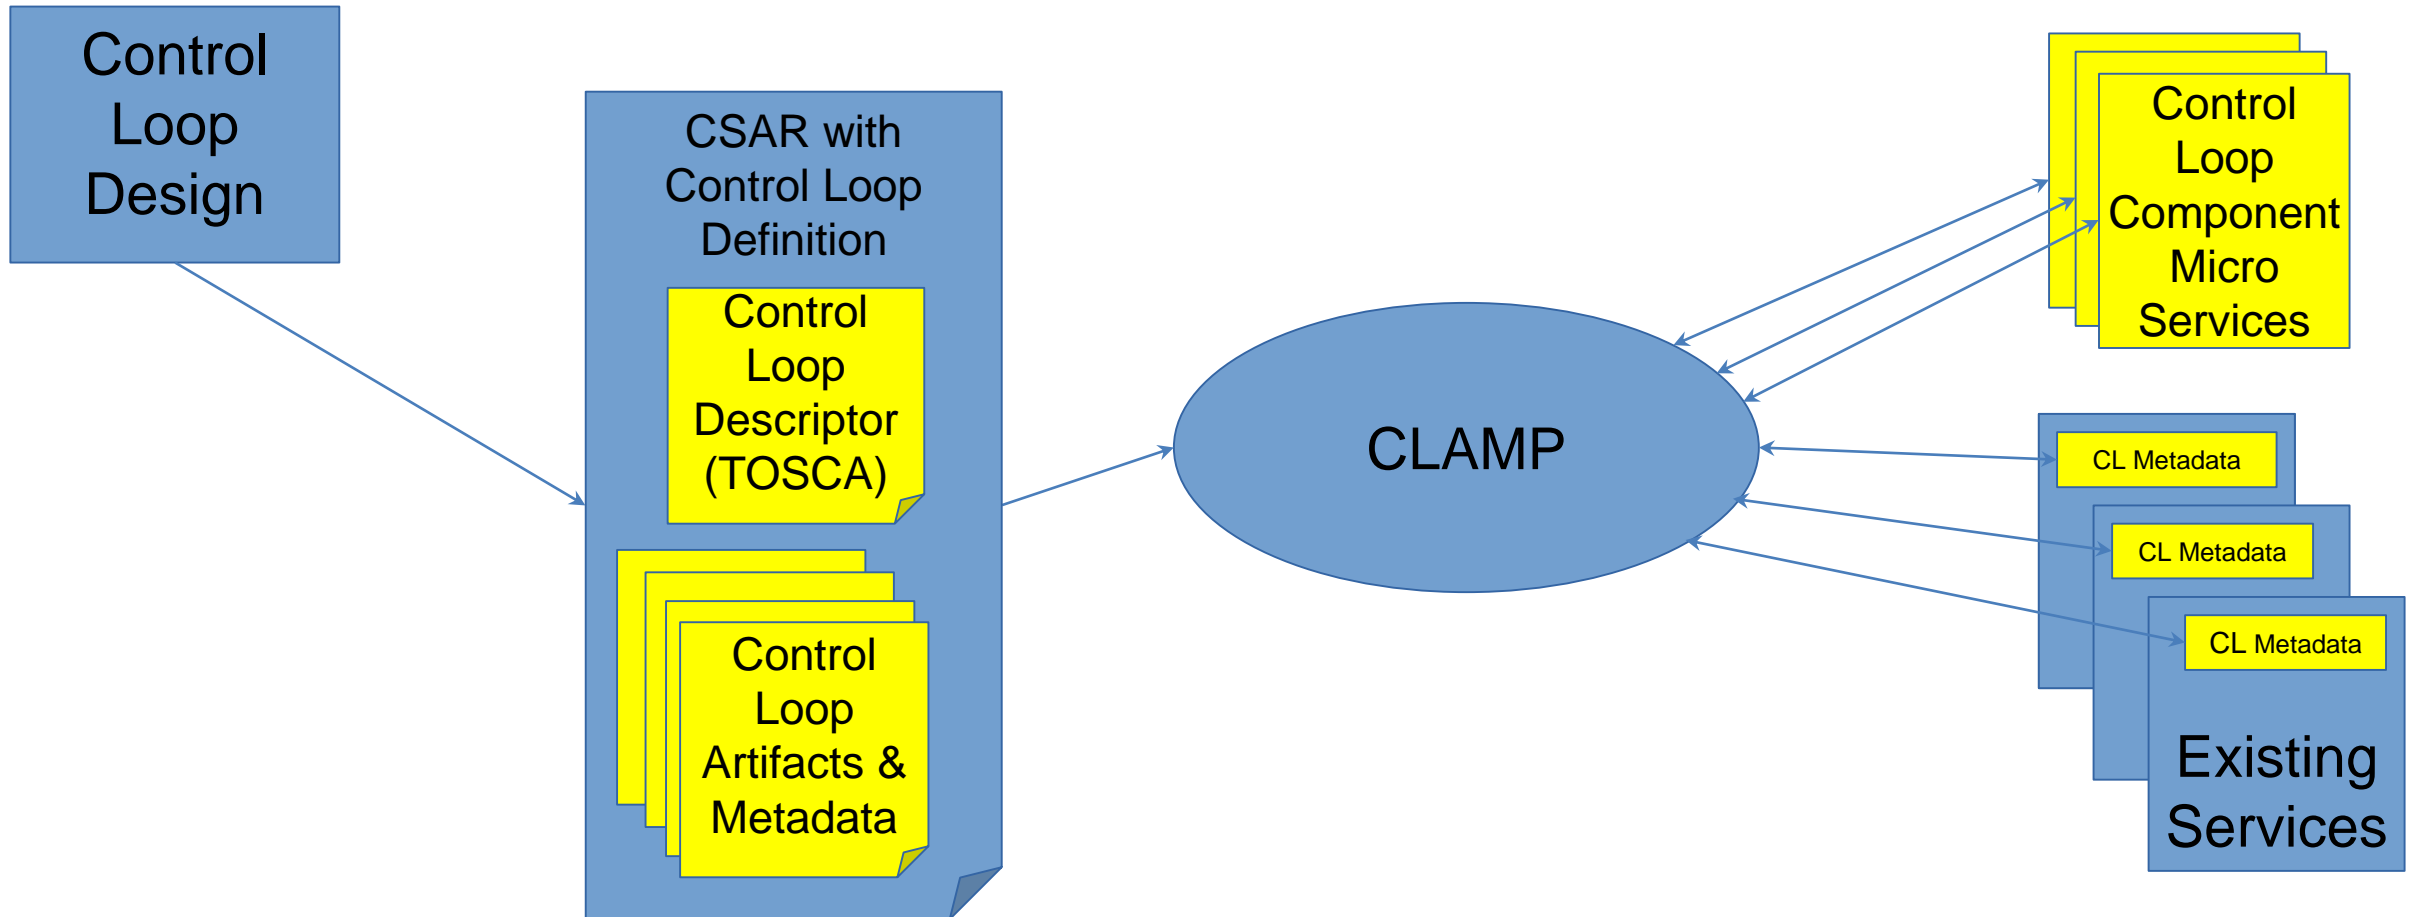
Control Loop Design

CSAR with Control Loop Definition

Control Loop Descriptor (TOSCA)

Control Loop Artifacts & Metadata

CLAMP

Control Loop Component Micro Services

CL Metadata

CL Metadata

CL Metadata

Existing Services